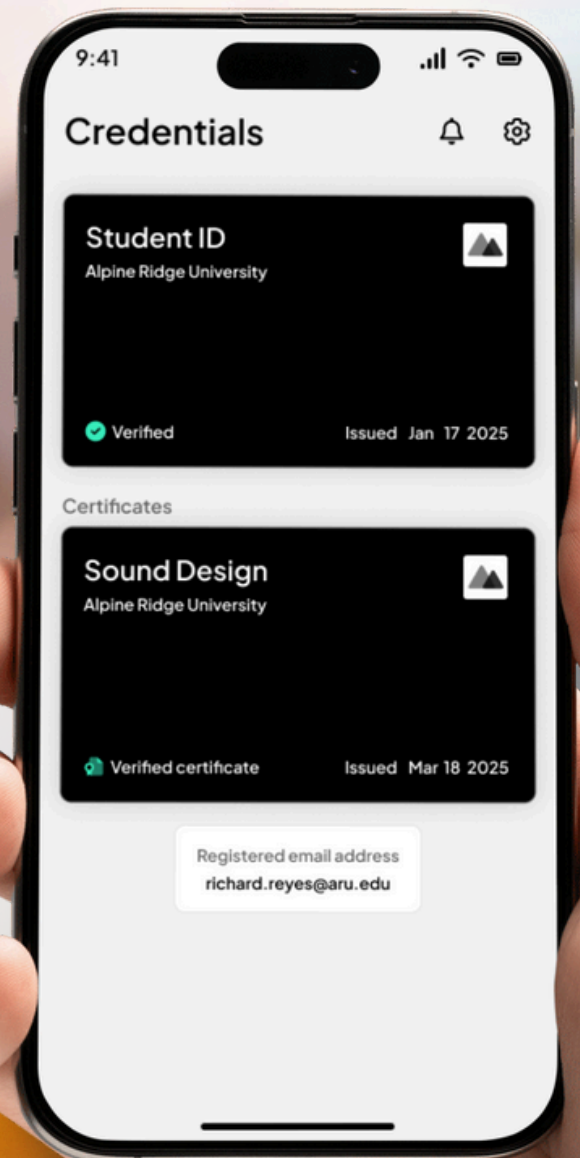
9:41

Credentials

Student ID
Alpine Ridge University

Verified
Issued Jan 17 2025

Certificates

Sound Design
Alpine Ridge University

Verified certificate
Issued Mar 18 2025

Registered email address
richard.reyes@aru.edu